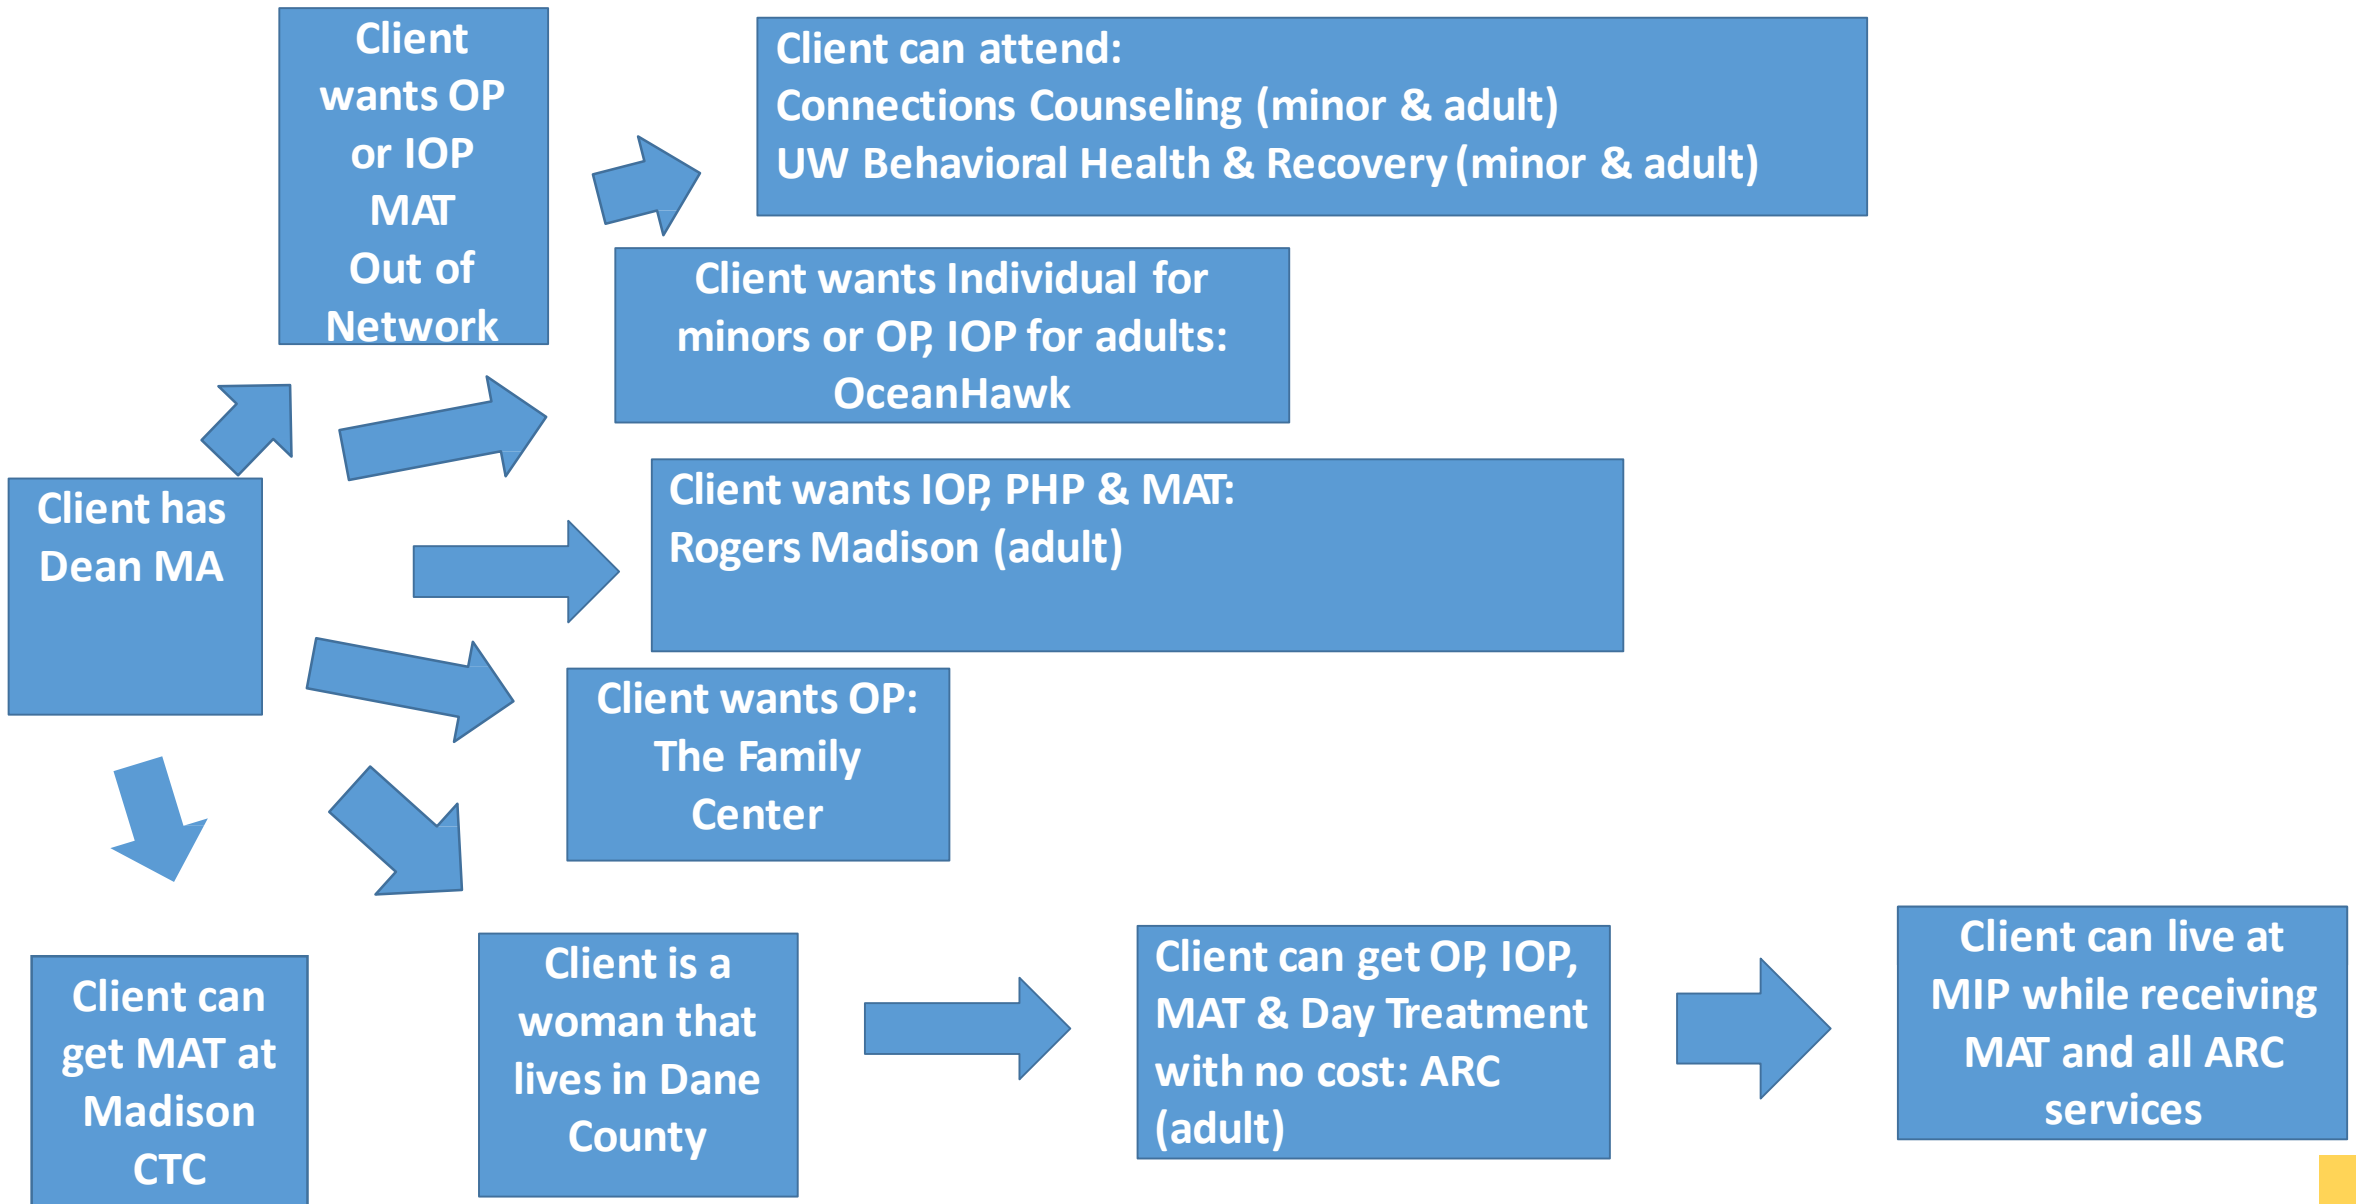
Client wants OP or IOP MAT Out of Network

Client can attend:
Connections Counseling (minor & adult)
UW Behavioral Health & Recovery (minor & adult)

Client wants Individual for minors or OP, IOP for adults: OceanHawk

Client has Dean MA

Client wants IOP, PHP & MAT:
Rogers Madison (adult)

Client wants OP: The Family Center

Client can get MAT at Madison CTC

Client is a woman that lives in Dane County

Client can get OP, IOP, MAT & Day Treatment with no cost: ARC (adult)

Client can live at MIP while receiving MAT and all ARC services